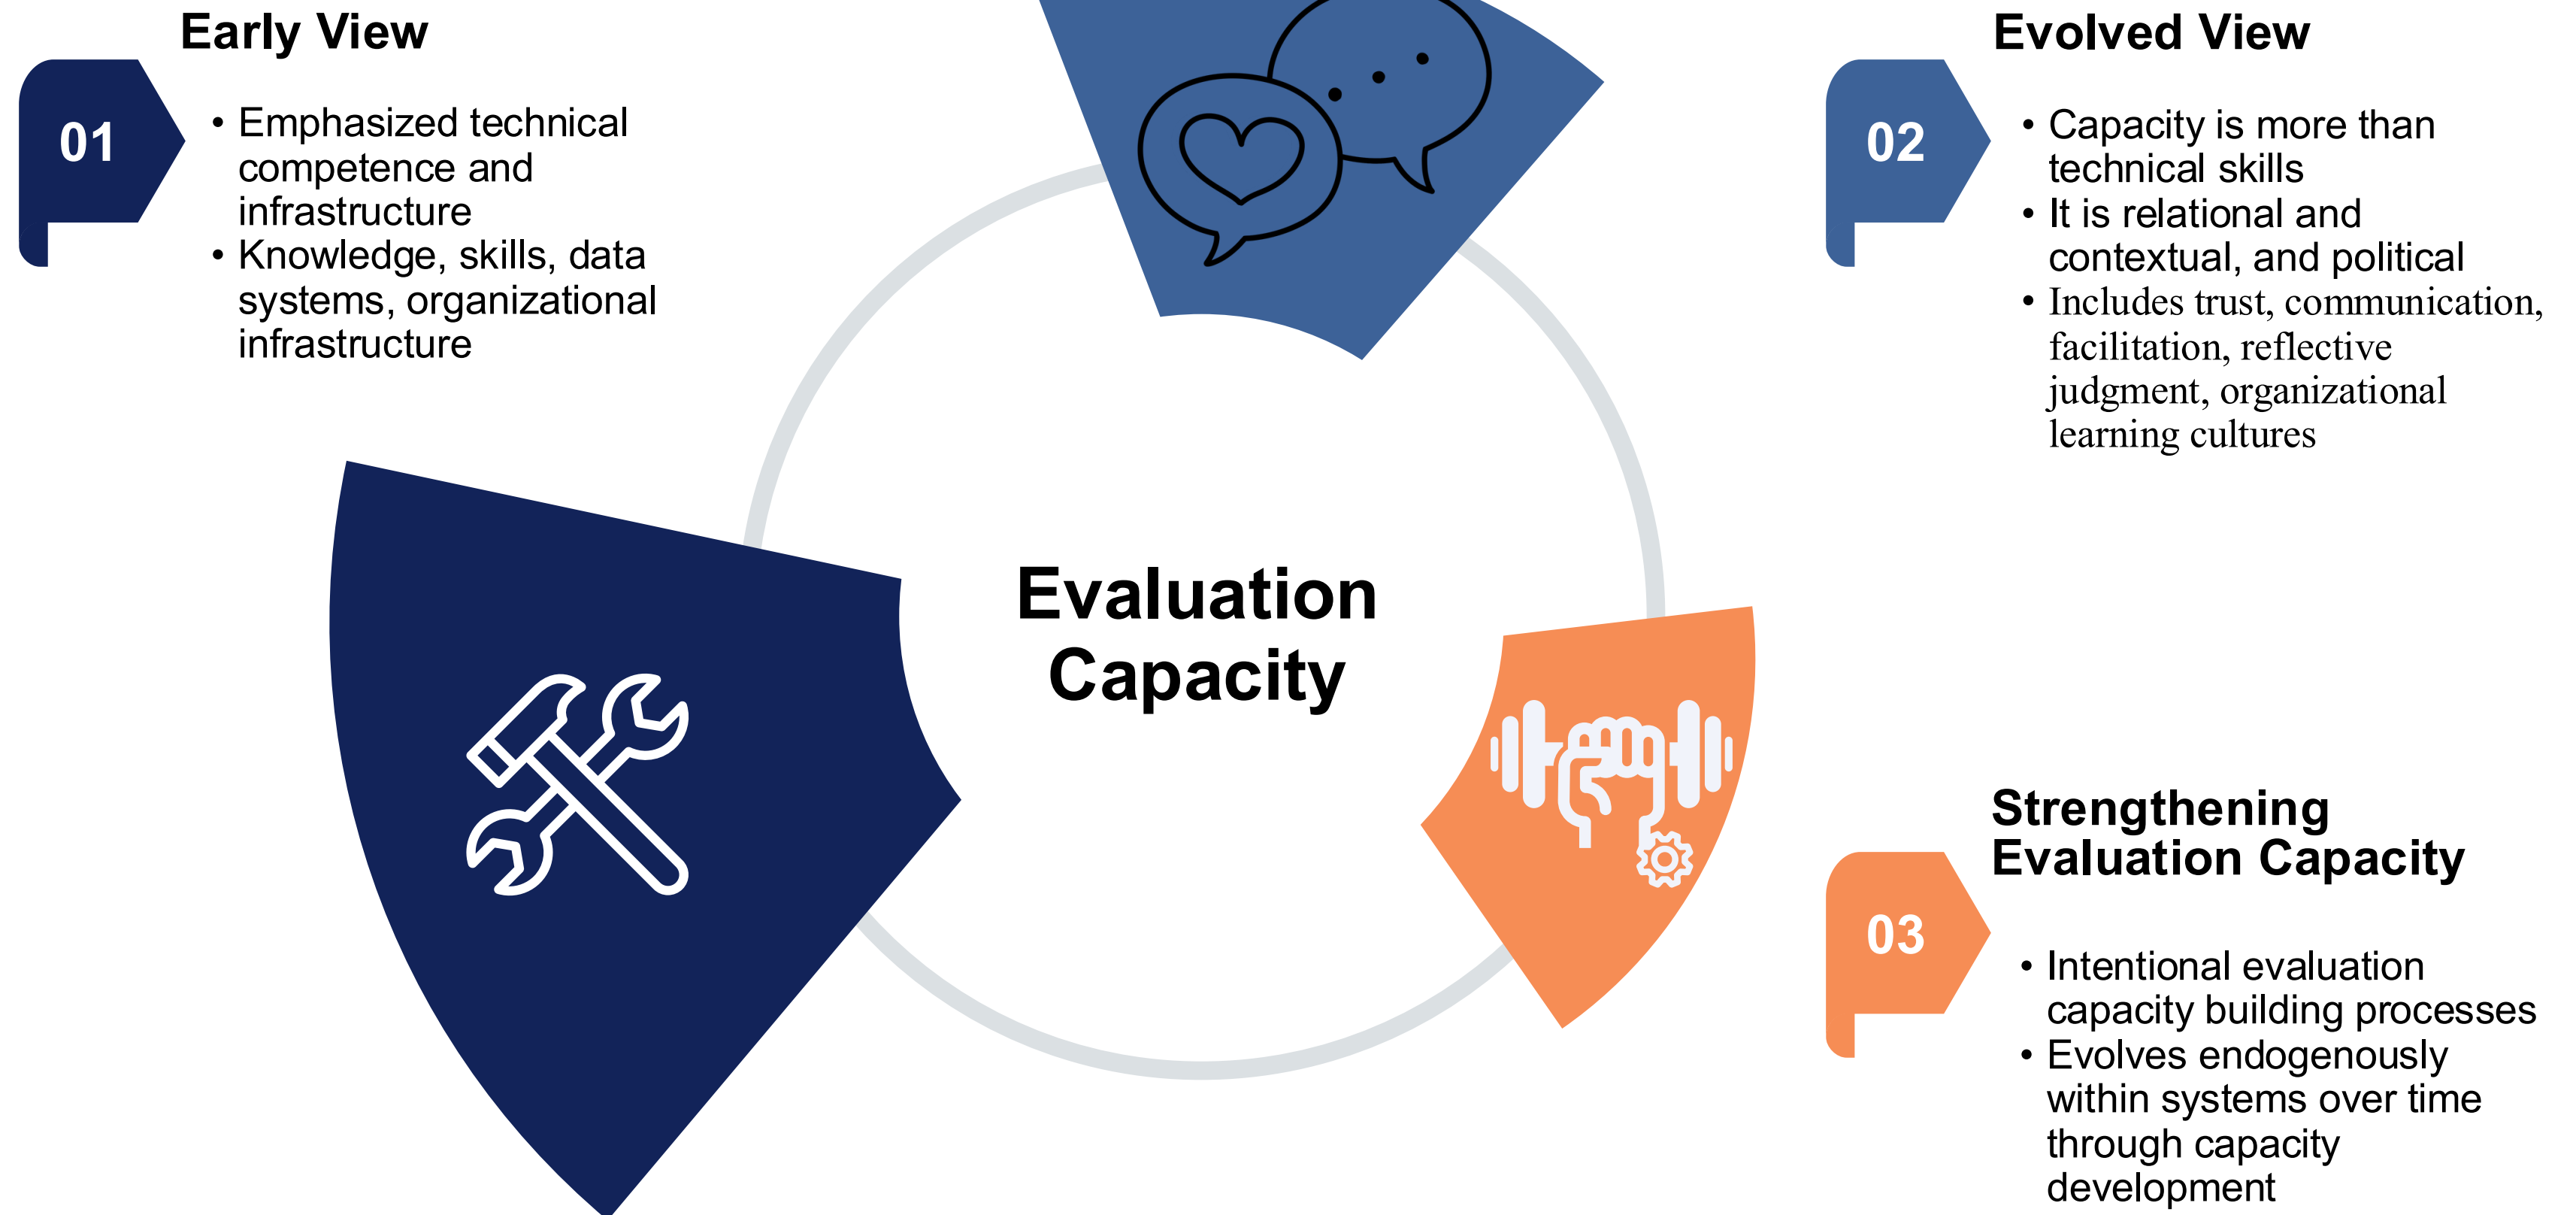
01

Early View

• Emphasized technical competence and infrastructure
• Knowledge, skills, data systems, organizational infrastructure

02

Evolved View

• Capacity is more than technical skills
• It is relational and contextual, and political
• Includes trust, communication, facilitation, reflective judgment, organizational learning cultures

Evaluation Capacity

03

Strengthening Evaluation Capacity

• Intentional evaluation capacity building processes
• Evolves endogenously within systems over time through capacity development